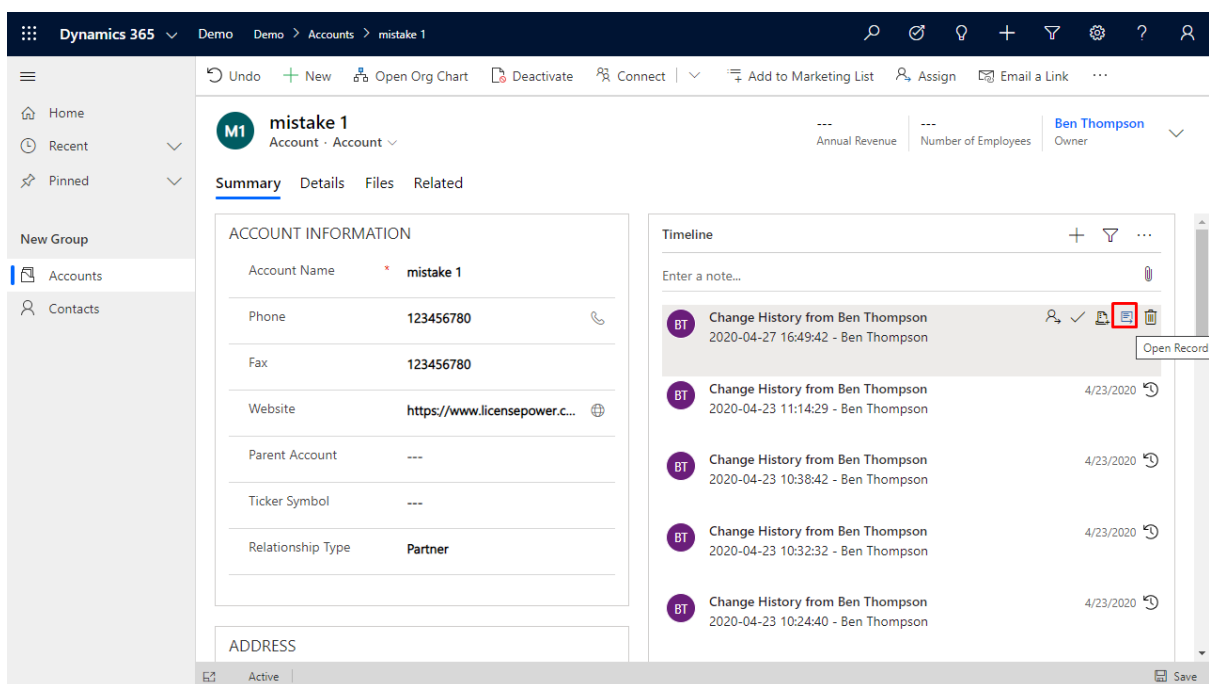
Dynamics 365 Demo Demo > Accounts > mistake 1

Undo + New Open Org Chart Deactivate Connect Add to Marketing List Assign Email a Link ···

Home
Recent
Pinned

New Group
Accounts
Contacts

M1 mistake 1
Account · Account

---
Annual Revenue
---
Number of Employees
Ben Thompson
Owner

Summary Details Files Related

ACCOUNT INFORMATION

| | |
|---|---|
| Account Name * | mistake 1 |
| Phone | 123456780 |
| Fax | 123456780 |
| Website | https://www.licensepower.c... |
| Parent Account | --- |
| Ticker Symbol | --- |
| Relationship Type | Partner |

ADDRESS

Timeline

Enter a note...

BT Change History from Ben Thompson
2020-04-27 16:49:42 - Ben Thompson
Open Record

BT Change History from Ben Thompson
2020-04-23 11:14:29 - Ben Thompson
4/23/2020

BT Change History from Ben Thompson
2020-04-23 10:38:42 - Ben Thompson
4/23/2020

BT Change History from Ben Thompson
2020-04-23 10:32:32 - Ben Thompson
4/23/2020

BT Change History from Ben Thompson
2020-04-23 10:24:40 - Ben Thompson
4/23/2020

Active
Save